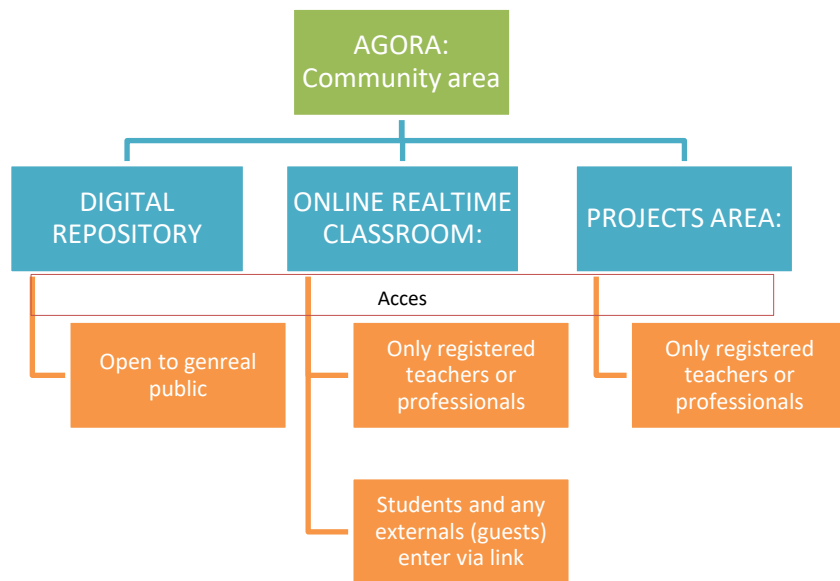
AGORA: Community area

DIGITAL REPOSITORY

ONLINE REALTIME CLASSROOM:

PROJECTS AREA:

Acces

Open to genreal public

Only registered teachers or professionals

Only registered teachers or professionals

Students and any externals (guests) enter via link